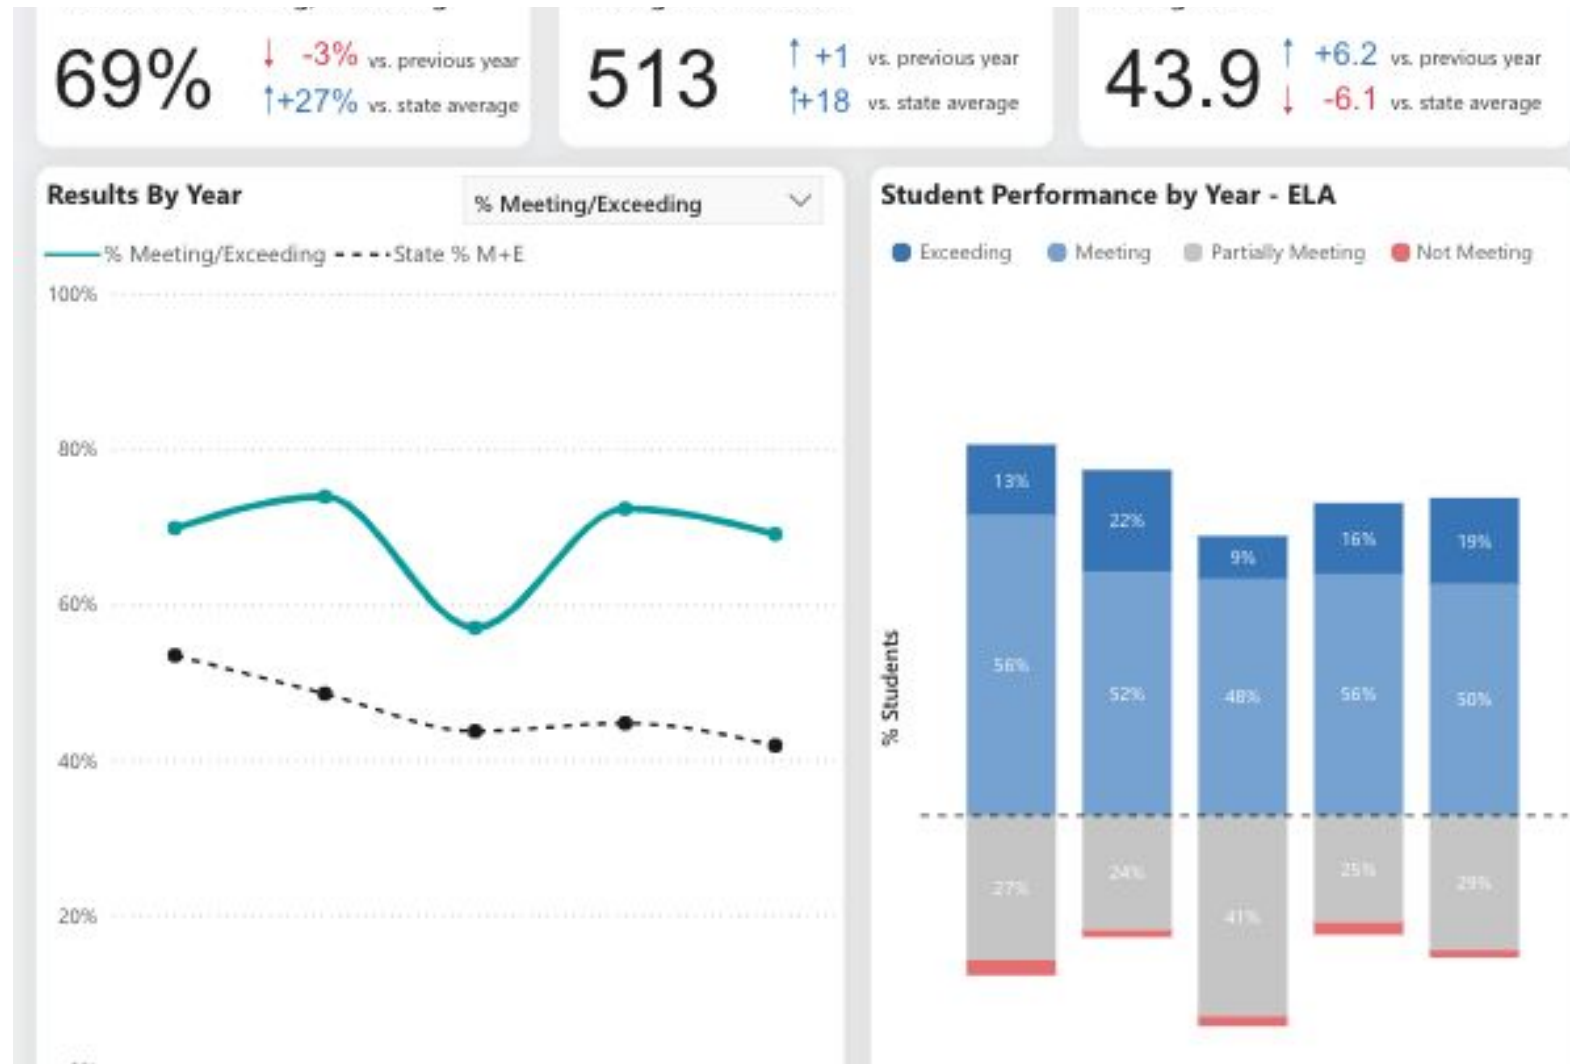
69% ↓ -3% vs. previous year ↑+27% vs. state average

513 ↑ +1 vs. previous year ↑+18 vs. state average

43.9 ↑ +6.2 vs. previous year ↓ -6.1 vs. state average

Results By Year

% Meeting/Exceeding

% Meeting/Exceeding State % M+E

100%
80%
60%
40%
20%

Student Performance by Year - ELA

Exceeding Meeting Partially Meeting Not Meeting

% Students

13%
56%
27%

22%
52%
24%

9%
48%
41%

16%
56%
25%

19%
50%
29%